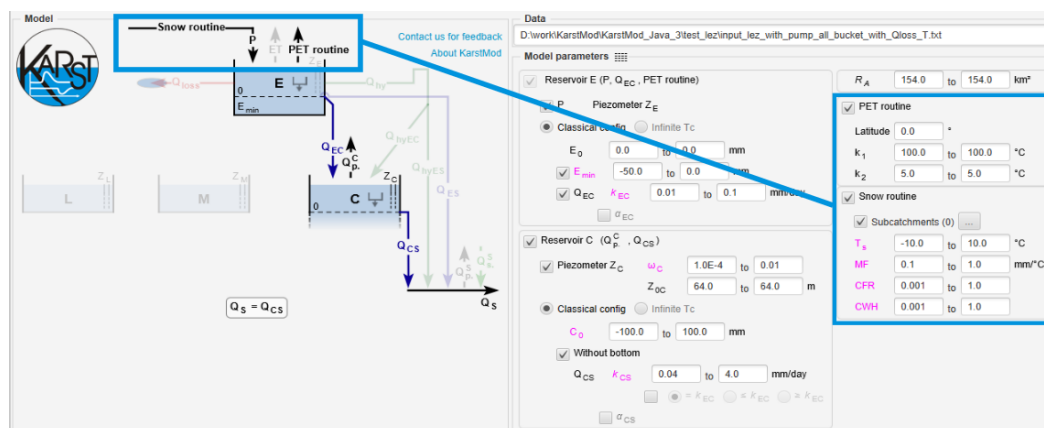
Model

Snow routine
P
ET
PET routine
KARST
$Q_{loss}$
E
$Z_E$
$E_{min}$
$Q_{hy}$
$Q_{EC}$
$Q^C_{p,}$
$Q_{hyEC}$
$Q_{hyES}$
L
$Z_L$
M
$Z_M$
C
$Z_C$
0
0
$Q_{ES}$
$Q_{CS}$
$Q^S_p$
$Q^S_{s}$
$Q_S$
$Q_S = Q_{CS}$

Contact us for feedback
About KarstMod

Data
D:\work\KarstMod\KarstMod_Java_3\test_lez\input_lez_with_pump_all_bucket_with_Qloss_T.txt

Model parameters

Reservoir E (P, $Q_{EC}$ , PET routine)
P    Piezometer $Z_E$
Classical config    Infinite Tc
$E_0$    0.0    to    0.0    mm
$E_{min}$    -50.0    to    0.0    mm
$Q_{EC}$    $k_{EC}$    0.01    to    0.1    mm/day
$\alpha_{EC}$

Reservoir C ($Q^C_p$ , $Q_{CS}$)
Piezometer $Z_C$    $\omega_C$    1.0E-4    to    0.01
$Z_{0C}$    64.0    to    64.0    m
Classical config    Infinite Tc
$C_0$    -100.0    to    100.0    mm
Without bottom
$Q_{CS}$    $k_{CS}$    0.04    to    4.0    mm/day
$= k_{EC}$    $< k_{EC}$    $> k_{EC}$
$\alpha_{CS}$

$R_A$    154.0    to    154.0    km²

PET routine
Latitude    0.0    °
$k_1$    100.0    to    100.0    °C
$k_2$    5.0    to    5.0    °C

Snow routine
Subcatchments (0)    ...
$T_s$    -10.0    to    10.0    °C
MF    0.1    to    1.0    mm/°C
CFR    0.001    to    1.0
CWH    0.001    to    1.0